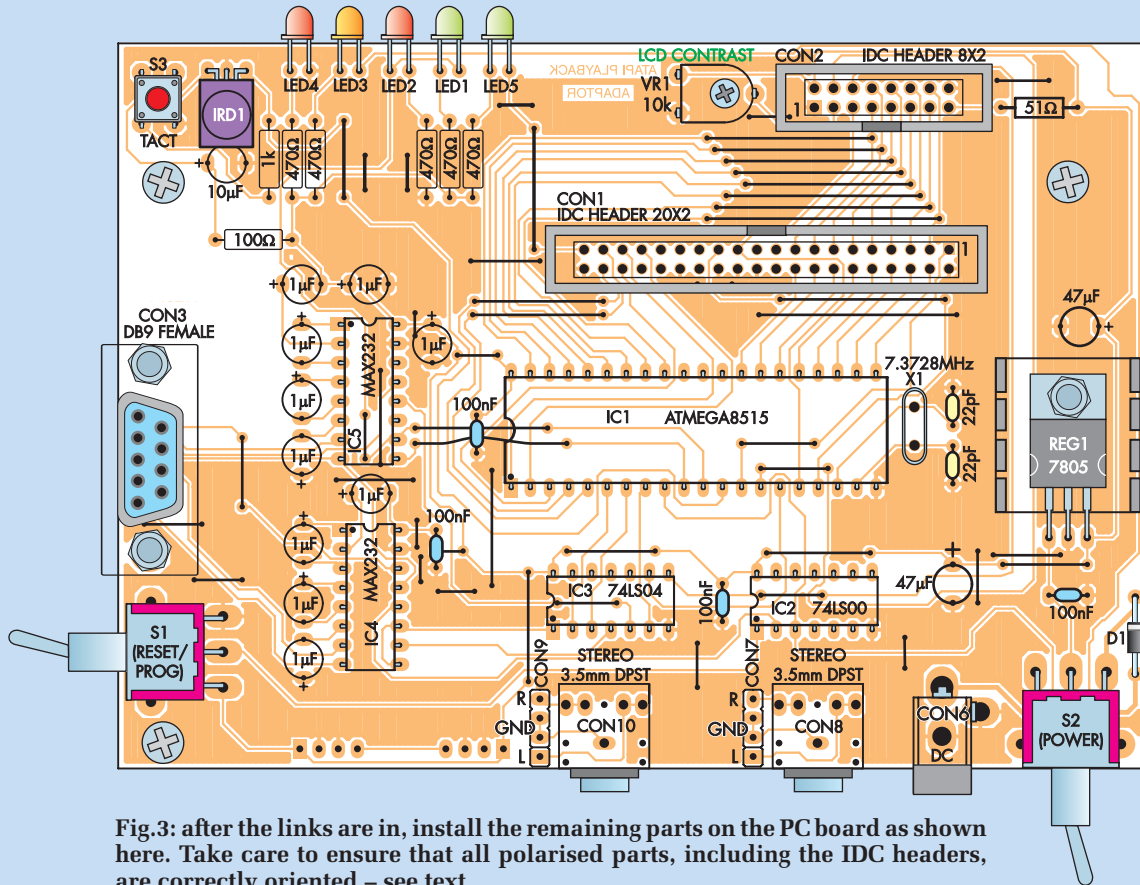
LED4 LED3 LED2 LED1 LED5

S3

TACT

IRD1

10µF

1k 470Ω 470Ω

470Ω 470Ω 470Ω

ATAPI PLAYBACK ADAPTOR

LCD CONTRAST

VR1 10k

CON2 IDC HEADER 8X2

1

51Ω

CON1 IDC HEADER 20X2

1

100Ω

1µF 1µF

CON3 DB9 FEMALE

1µF 1µF 1µF 1µF

MAX232

IC5

1µF

47µF

7.3728MHz X1

100nF

IC1 ATMEGA8515

22pF 22pF

REG1 7805

1µF

100nF

1µF 1µF 1µF

MAX232

IC4

IC3 74LS04

100nF

IC2 74LS00

47µF

100nF

D1

S1 (RESET/ PROG)

CON9

STEREO 3.5mm DPST

R GND L

CON10

CON7

STEREO 3.5mm DPST

R GND L

CON8

CON6

DC

S2 (POWER)

Fig.3: after the links are in, install the remaining parts on the PC board as shown here. Take care to ensure that all polarised parts, including the IDC headers, are correctly oriented – see text.